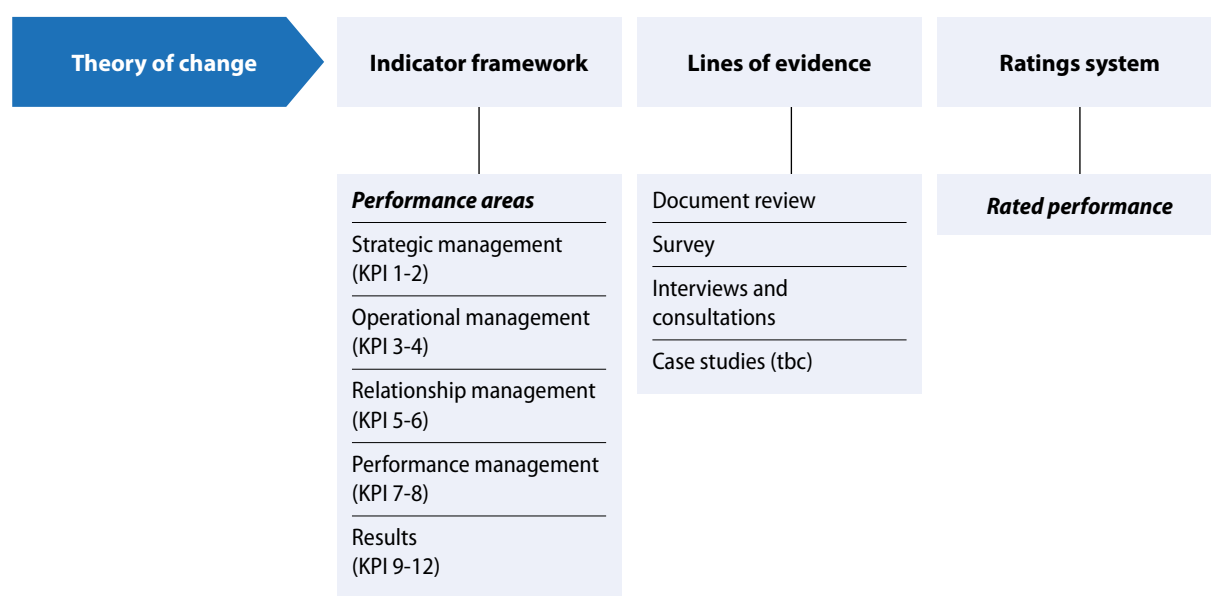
Theory of change

Indicator framework

Performance areas

Strategic management (KPI 1-2)

Operational management (KPI 3-4)

Relationship management (KPI 5-6)

Performance management (KPI 7-8)

Results (KPI 9-12)

Lines of evidence

Document review

Survey

Interviews and consultations

Case studies (tbc)

Ratings system

Rated performance